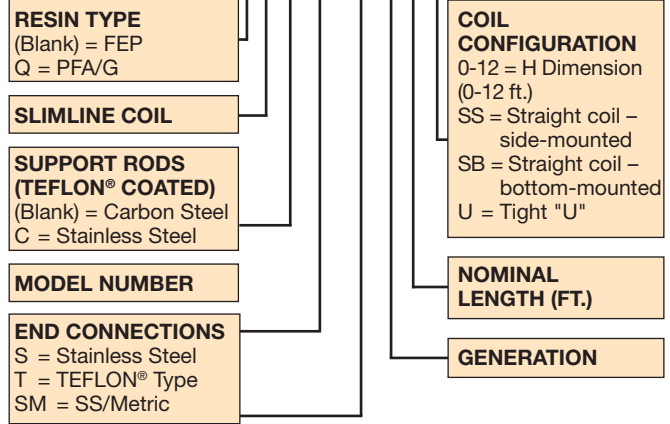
RESIN TYPE
(Blank) = FEP
Q = PFA/G

SLIMLINE COIL

SUPPORT RODS (TEFLON® COATED)
(Blank) = Carbon Steel
C = Stainless Steel

MODEL NUMBER

END CONNECTIONS
S = Stainless Steel
T = TEFLON® Type
SM = SS/Metric

COIL CONFIGURATION
0-12 = H Dimension (0-12 ft.)
SS = Straight coil – side-mounted
SB = Straight coil – bottom-mounted
U = Tight "U"

NOMINAL LENGTH (FT.)

GENERATION